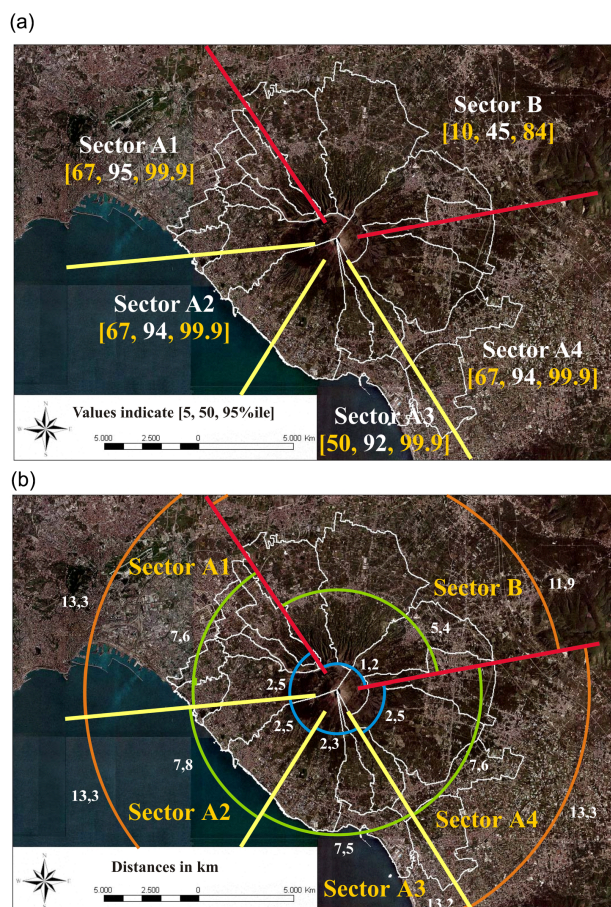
(a)

Sector A1
[67, 95, 99.9]

Sector B
[10, 45, 84]

Sector A2
[67, 94, 99.9]

Sector A4
[67, 94, 99.9]

Sector A3
[50, 92, 99.9]

Values indicate [5, 50, 95%ile]

N
W E
S

5.000 2.500 0 5.000 Km

(b)

Sector A1

Sector B

11,9

13,3

7,6

5,4

1,2

2,5

2,5

2,5

2,3

7,8

7,6

13,3

13,3

Sector A2

Sector A4

7,5

Sector A3

13,2

Distances in km

N
W E
S

5.000 2.500 0 5.000 Km